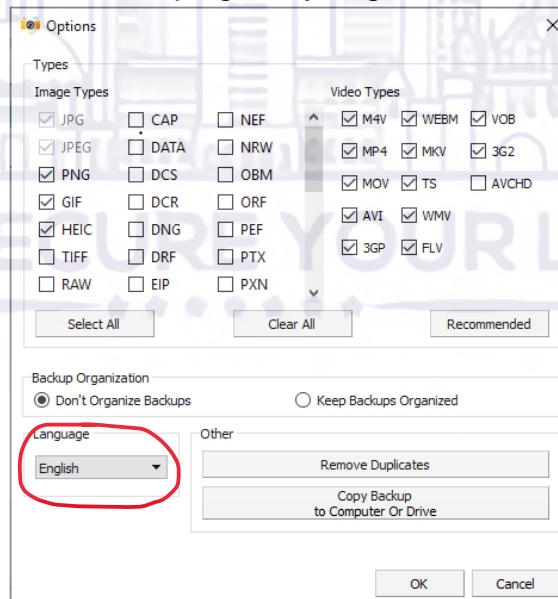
Options

Types

Image Types

JPG CAP NEF
JPEG DATA NRW
PNG DCS OBM
GIF DCR ORF
HEIC DNG PEF
TIFF DRF PTX
RAW EIP PXN

Video Types

M4V WEBM VOB
MP4 MKV 3G2
MOV TS AVCHD
AVI WMV
3GP FLV

Select All
Clear All
Recommended

Backup Organization
Don't Organize Backups
Keep Backups Organized

Language
English

Other
Remove Duplicates
Copy Backup to Computer Or Drive

OK
Cancel